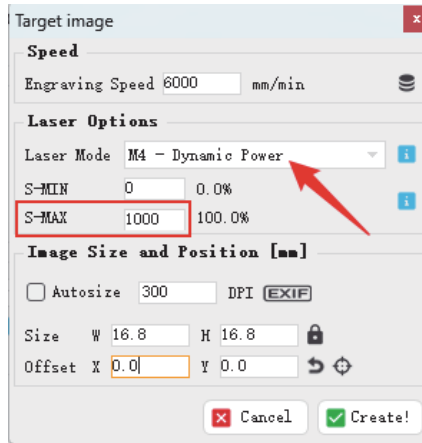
Target image

Speed

Engraving Speed 6000 mm/min

Laser Options

Laser Mode M4 - Dynamic Power

S-MIN 0 0.0%

S-MAX 1000 100.0%

Image Size and Position [mm]

Autosize 300 DPI EXIF

Size W 16.8 H 16.8

Offset X 0.0 Y 0.0

Cancel Create!